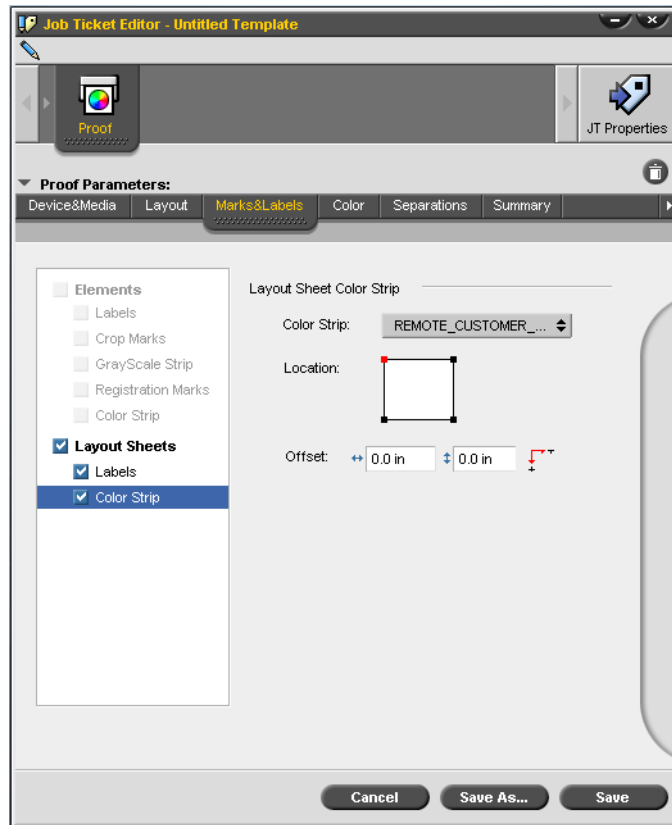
Job Ticket Editor - Untitled Template

Proof

JT Properties

Proof Parameters:

Device&Media | Layout | Marks&Labels | Color | Separations | Summary

Elements
Labels
Crop Marks
GrayScale Strip
Registration Marks
Color Strip
Layout Sheets
Labels
Color Strip

Layout Sheet Color Strip

Color Strip: REMOTE_CUSTOMER_...

Location:

Offset: 0.0 in 0.0 in

Cancel
Save As...
Save